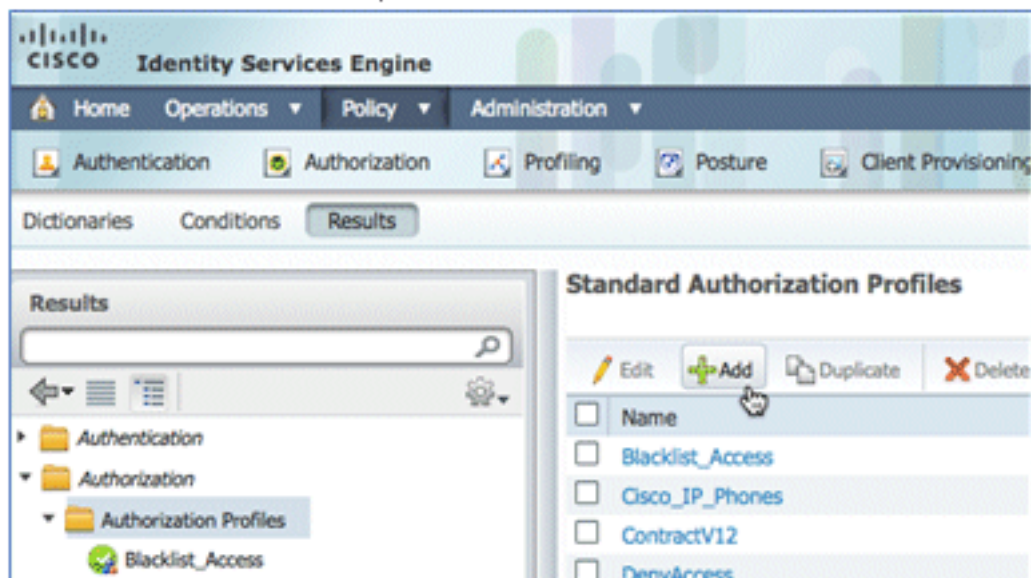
cisco Identity Services Engine

Home Operations ▾ Policy ▾ Administration ▾

Authentication Authorization Profiling Posture Client Provisioning

Dictionaries Conditions Results

Results

Authentication
Authorization
Authorization Profiles
Blacklist_Access

Standard Authorization Profiles

Edit Add Duplicate Delete

| | Name |
|---|---|
| ☐ | Blacklist_Access |
| ☐ | Cisco_IP_Phones |
| ☐ | ContractV12 |
| ☐ | DenyAccess |